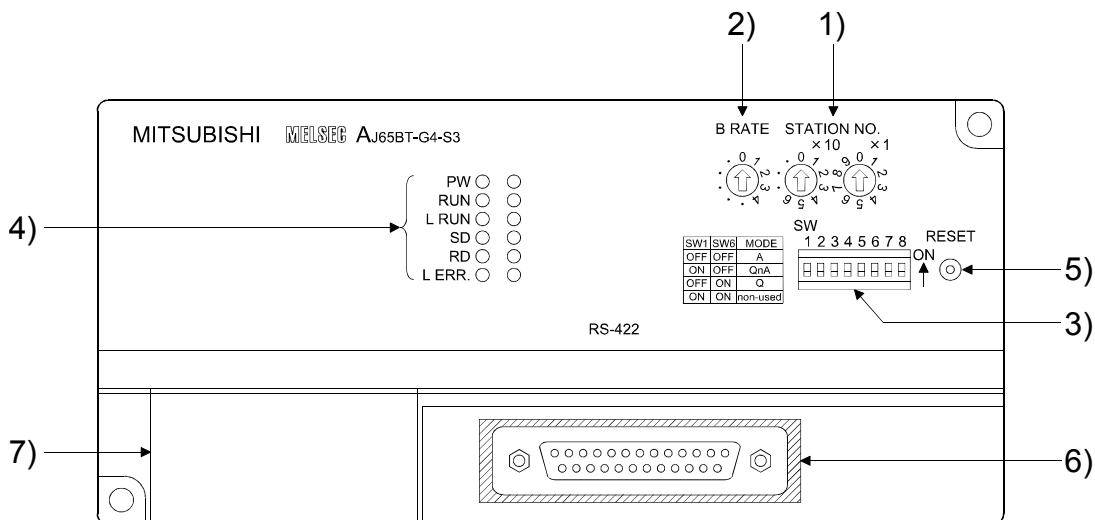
2) 1)

MITSUBISHI MELSEC AJ65BT-G4-S3

B RATE STATION NO.
×10 ×1

0 1 2 3 4

0 1 2 3 4 5 6 7 8 9

0 1 2 3 4 5 6 7 8 9

4)

PW
RUN
L RUN
SD
RD
L ERR.

| SW1 | SW6 | MODE |
|---|---|---|
| OFF | OFF | A |
| ON | OFF | QnA |
| OFF | ON | Q |
| ON | ON | non-used |

SW
1 2 3 4 5 6 7 8
ON

RESET

5)

3)

RS-422

7)

6)